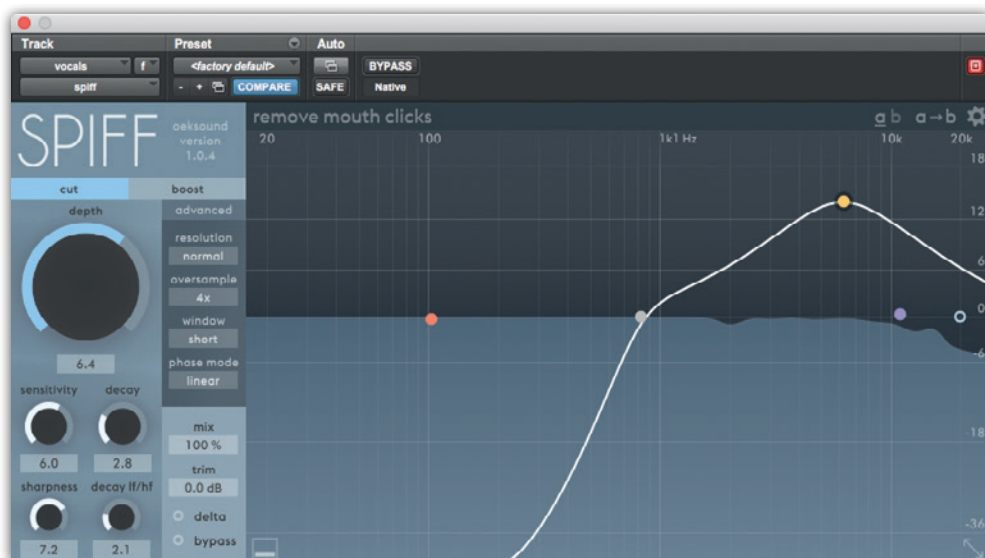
Track
vocals
f
spiff
Preset
<factory default>
- +
COMPARE
Auto
BYPASS
SAFE
Native

SPIFF
oeksound
version
1.0.4
cut
boost
depth
6.4
sensitivity
decay
6.0
2.8
sharpness
decay lf/hf
7.2
2.1
advanced
resolution
normal
oversample
4x
window
short
phase mode
linear
mix
100 %
trim
0.0 dB
delta
bypass

remove mouth clicks
a b a→b
20
100
1k1 Hz
10k
20k
18
12
6
0
-6
-18
-36